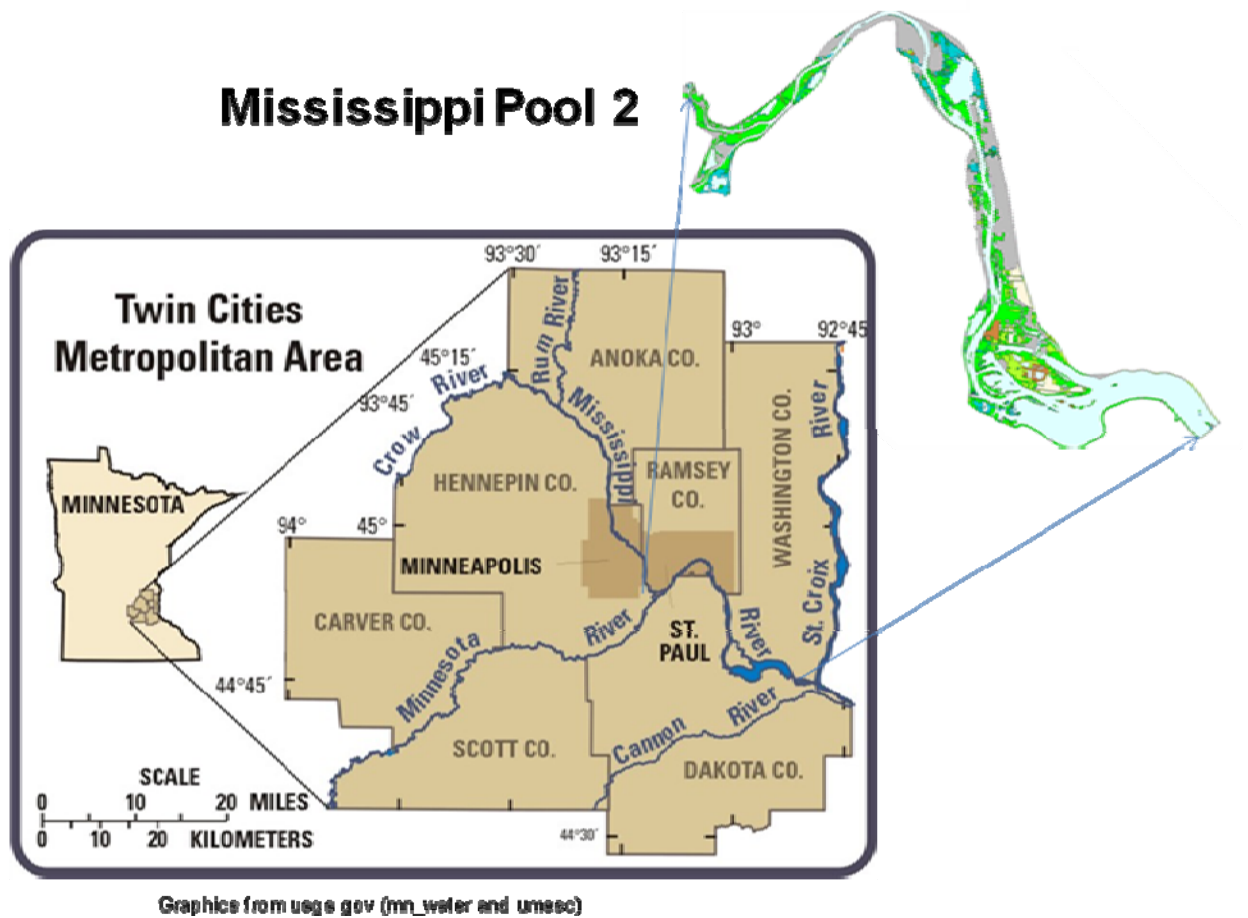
Mississippi Pool 2

Twin Cities Metropolitan Area

MINNESOTA

93°30′
93°15′
93°
92°45′
45°15′
93°45′
94°
45°
44°45′
44°30′

Rum River
Crow River
Mississippi
ANOKA CO.
RAMSEY CO.
HENNEPIN CO.
WASHINGTON CO.
St. Croix River
MINNEAPOLIS
CARVER CO.
River
ST. PAUL
River
Minnesota
SCOTT CO.
Cannon River
DAKOTA CO.

SCALE
0 10 20 MILES
0 10 20 KILOMETERS

Graphics from usgs.gov (mn_water and umesc)